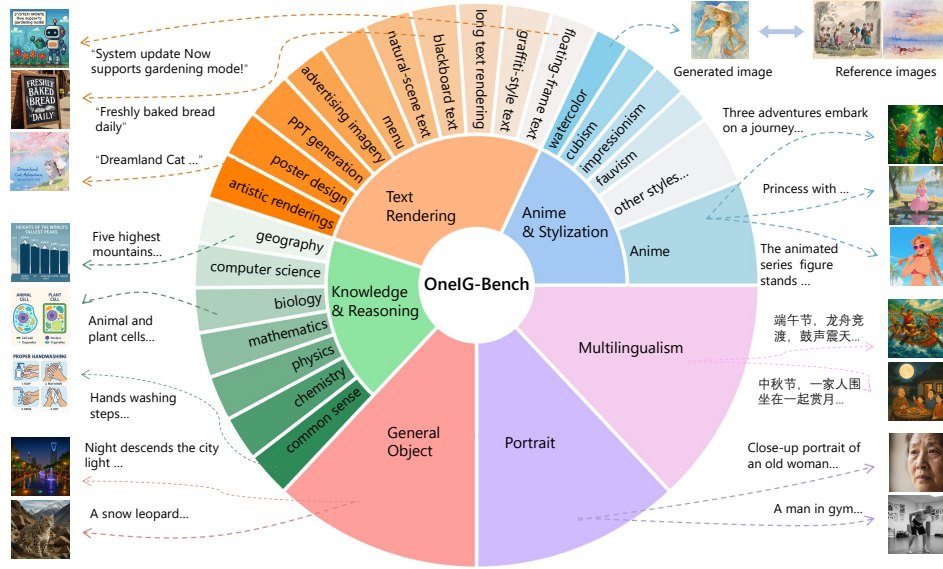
OneIG-Bench

Text Rendering

artistic renderings
poster design
PPT generation
advertising imagery
menu
natural-scene text
blackboard text
long text rendering
graffiti-style text
floating-frame text

Anime & Stylization

watercolor
cubism
impressionism
fauvism
other styles...
Anime

Knowledge & Reasoning

geography
computer science
biology
mathematics
physics
chemistry
common sense

General Object

Portrait

Multilingualism

"System update Now supports gardening mode!"

"Freshly baked bread daily"

"Dreamland Cat ..."

Generated image

Reference images

Three adventures embark on a journey...

Princess with ...

The animated series figure stands ...

Five highest mountains...

Animal and plant cells...

Hands washing steps...

Night descends the city light ...

A snow leopard...

端午节，龙舟竞渡，鼓声震天...

中秋节，一家人围坐在一起赏月...

Close-up portrait of an old woman...

A man in gym...

SYSTEM UPDATE Now supports gardening mode

FRESHLY BAKED BREAD DAILY

Dreamland Cat Adventures

HEIGHTS OF THE WORLD'S TALLEST PEAKS

ANIMAL CELL PLANT CELL

PROPER HANDWASHING